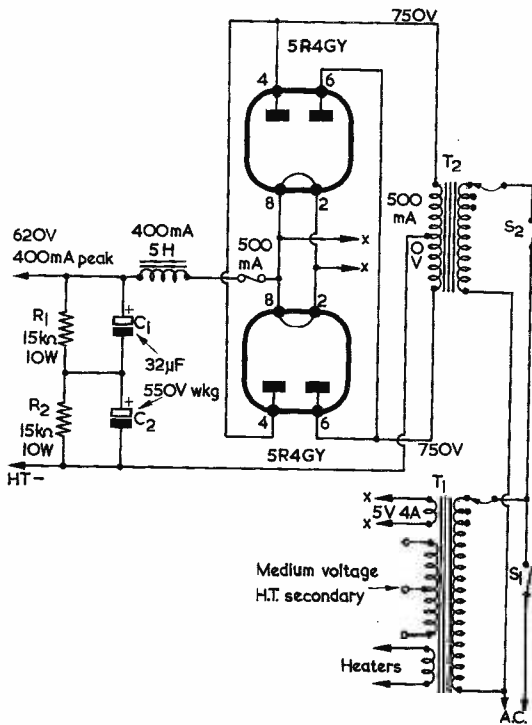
750V
5R4GY
4
6
8
2
T$_2$
500 mA
0 V
S$_2$
620V
400mA peak
400mA
5H
500 mA
x
x
R$_1$
15kΩ
10W
C$_1$
32μF
550V wkg
C$_2$
R$_2$
15kΩ
10W
8
2
4
6
5R4GY
750V
HT−
T$_1$
x
x
5V 4A
Medium voltage
H.T. secondary
S$_1$
Heaters
A.C.